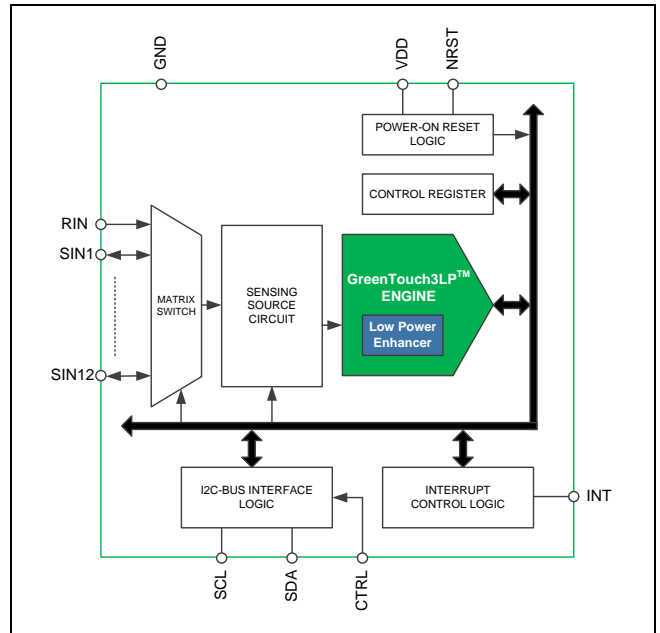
GND
VDD
NRST
POWER-ON RESET LOGIC
CONTROL REGISTER
RIN
SIN1
SIN12
MATRIX SWITCH
SENSING SOURCE CIRCUIT
GreenTouch3LP$^{TM}$ ENGINE
Low Power Enhancer
I2C-BUS INTERFACE LOGIC
INTERRUPT CONTROL LOGIC
INT
SCL
SDA
CTRL